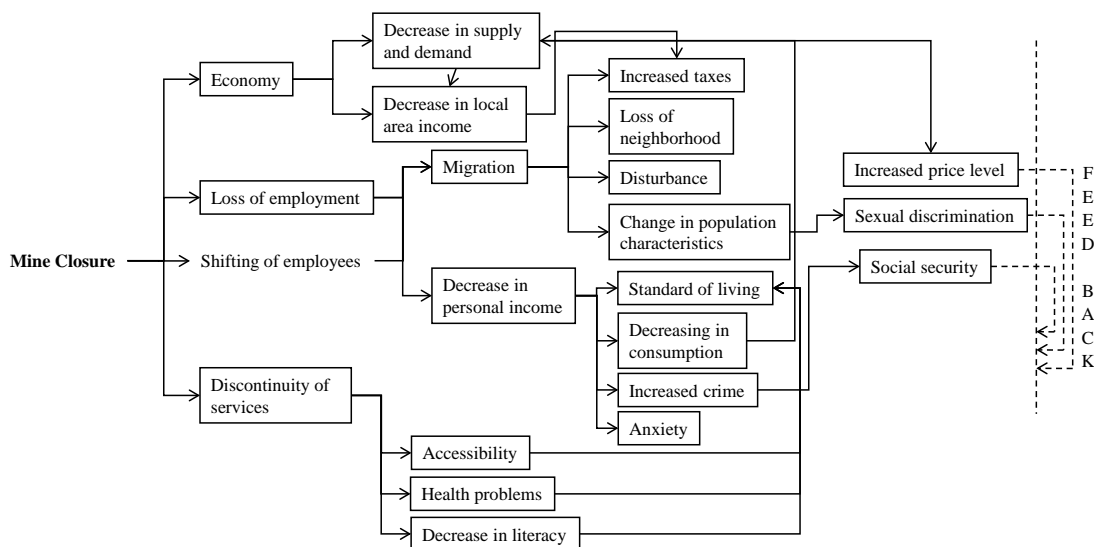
Mine Closure

Economy

Decrease in supply and demand

Decrease in local area income

Increased taxes

Loss of neighborhood

Disturbance

Change in population characteristics

Loss of employment

Migration

Shifting of employees

Decrease in personal income

Standard of living

Decreasing in consumption

Increased crime

Anxiety

Discontinuity of services

Accessibility

Health problems

Decrease in literacy

Increased price level

Sexual discrimination

Social security

F
E
E
D
B
A
C
K